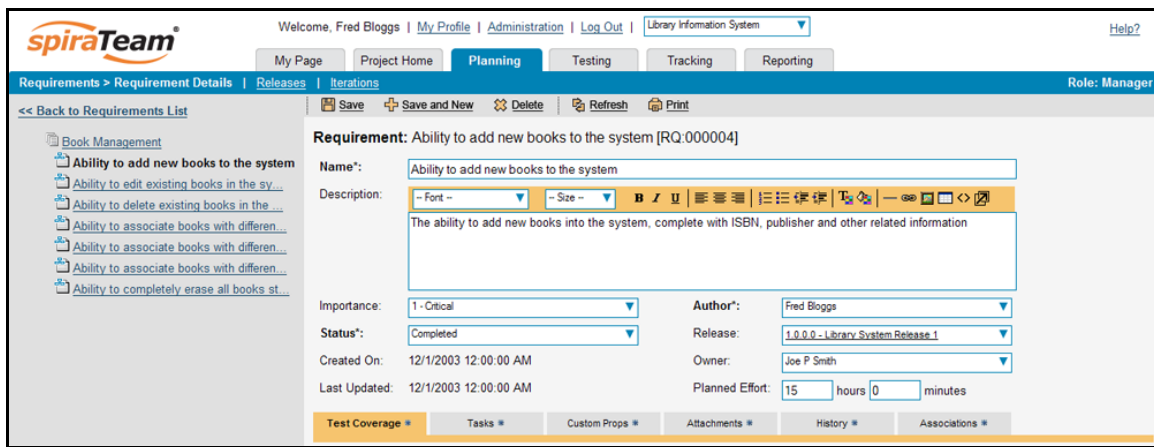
spiraTeam®

Welcome, Fred Bloggs | My Profile | Administration | Log Out | Library Information System

Help?

My Page | Project Home | Planning | Testing | Tracking | Reporting

Requirements > Requirement Details | Releases | Iterations

Role: Manager

<< Back to Requirements List

Save | Save and New | Delete | Refresh | Print

Book Management
Ability to add new books to the system
Ability to edit existing books in the sy...
Ability to delete existing books in the ...
Ability to associate books with differen...
Ability to associate books with differen...
Ability to associate books with differen...
Ability to completely erase all books st...

Requirement: Ability to add new books to the system [RQ:000004]

Name*: Ability to add new books to the system

Description: -- Font -- | -- Size -- | B I U

The ability to add new books into the system, complete with ISBN, publisher and other related information

Importance: 1 - Critical
Author*: Fred Bloggs
Status*: Completed
Release: 1.0.0.0 - Library System Release 1
Created On: 12/1/2003 12:00:00 AM
Owner: Joe P Smith
Last Updated: 12/1/2003 12:00:00 AM
Planned Effort: 15 hours 0 minutes

Test Coverage | Tasks | Custom Props | Attachments | History | Associations